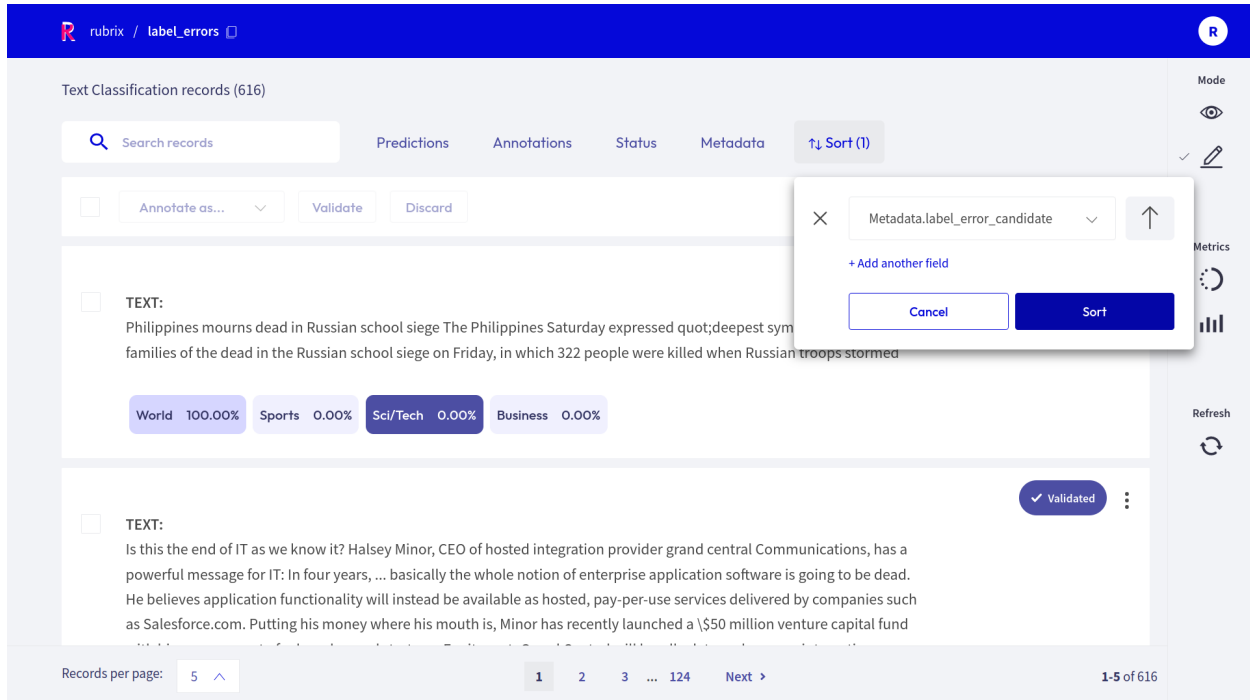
R rubrix / label_errors

R

Text Classification records (616)

Search records

Predictions Annotations Status Metadata ↑↓ Sort (1)

Mode

Annotate as... Validate Discard

Metadata.label_error_candidate

+ Add another field

Cancel Sort

Metrics

TEXT:
Philippines mourns dead in Russian school siege The Philippines Saturday expressed quot;deepest sym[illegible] families of the dead in the Russian school siege on Friday, in which 322 people were killed when Russian troops stormed

World 100.00% Sports 0.00% Sci/Tech 0.00% Business 0.00%

Refresh

Validated

TEXT:
Is this the end of IT as we know it? Halsey Minor, CEO of hosted integration provider grand central Communications, has a powerful message for IT: In four years, ... basically the whole notion of enterprise application software is going to be dead. He believes application functionality will instead be available as hosted, pay-per-use services delivered by companies such as Salesforce.com. Putting his money where his mouth is, Minor has recently launched a \$50 million venture capital fund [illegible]

Records per page: 5

1 2 3 ... 124 Next

1-5 of 616